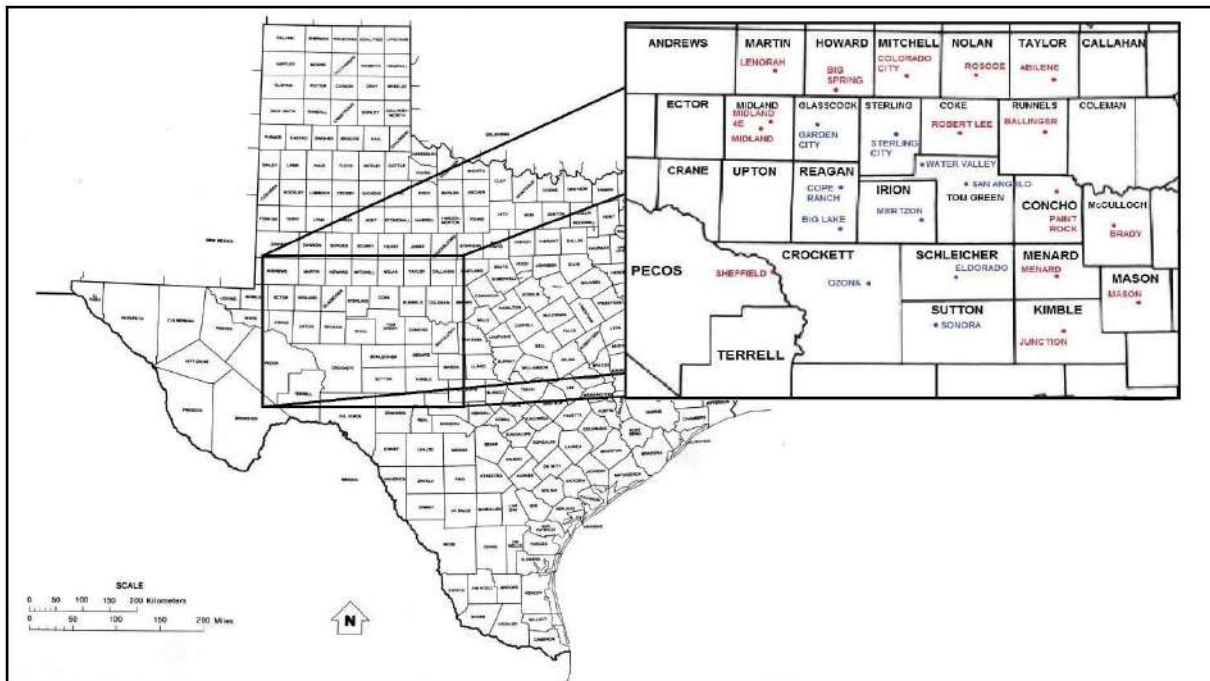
ANDREWS
MARTIN
LENORAH
HOWARD
BIG SPRING
MITCHELL
COLORADO CITY
NOLAN
ROSCOE
TAYLOR
ABILENE
CALLAHAN
ECTOR
MIDLAND
MIDLAND 4E
MIDLAND
GLASSCOCK
GARDEN CITY
STERLING
STERLING CITY
COKE
ROBERT LEE
RUNNELS
BALLINGER
COLEMAN
WATER VALLEY
CRANE
UPTON
REAGAN
COPE RANCH
BIG LAKE
IRION
MERTZON
SAN ANGELO
TOM GREEN
CONCHO
PAINT ROCK
McCULLOCH
BRADY
PECOS
SHEFFIELD
CROCKETT
OZONA
SCHLEICHER
ELDORADO
MENARD
MENARD
MASON
MASON
SUTTON
SONORA
KIMBLE
JUNCTION
TERRELL

SCALE
0 50 100 150 200 Kilometers
0 50 100 150 200 Miles
N